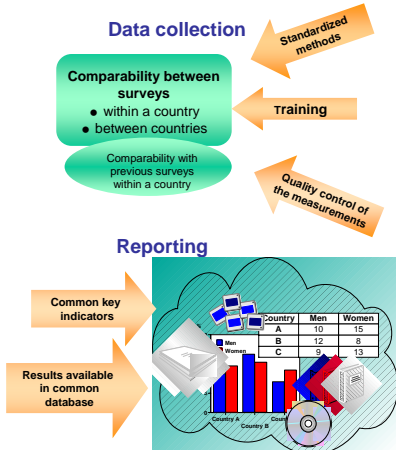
Data collection

Standardized methods

Comparability between surveys
● within a country
● between countries

Training

Comparability with previous surveys within a country

Quality control of the measurements

Reporting

Common key indicators

Results available in common database

| Country | Men | Women |
|---|---|---|
| A | 10 | 15 |
| B | 12 | 8 |
| C | 9 | 13 |

Men
Women

0

Country A
Country B
Country C